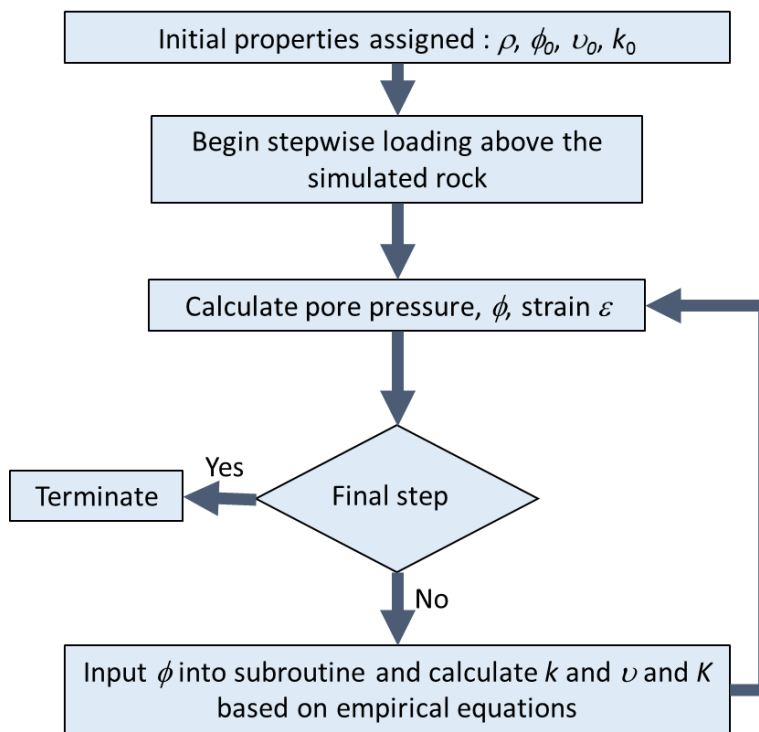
Initial properties assigned : $\rho$, $\phi_0$, $\upsilon_0$, $k_0$

Begin stepwise loading above the simulated rock

Calculate pore pressure, $\phi$, strain $\varepsilon$

Final step

Yes

Terminate

No

Input $\phi$ into subroutine and calculate $k$ and $\upsilon$ and $K$ based on empirical equations